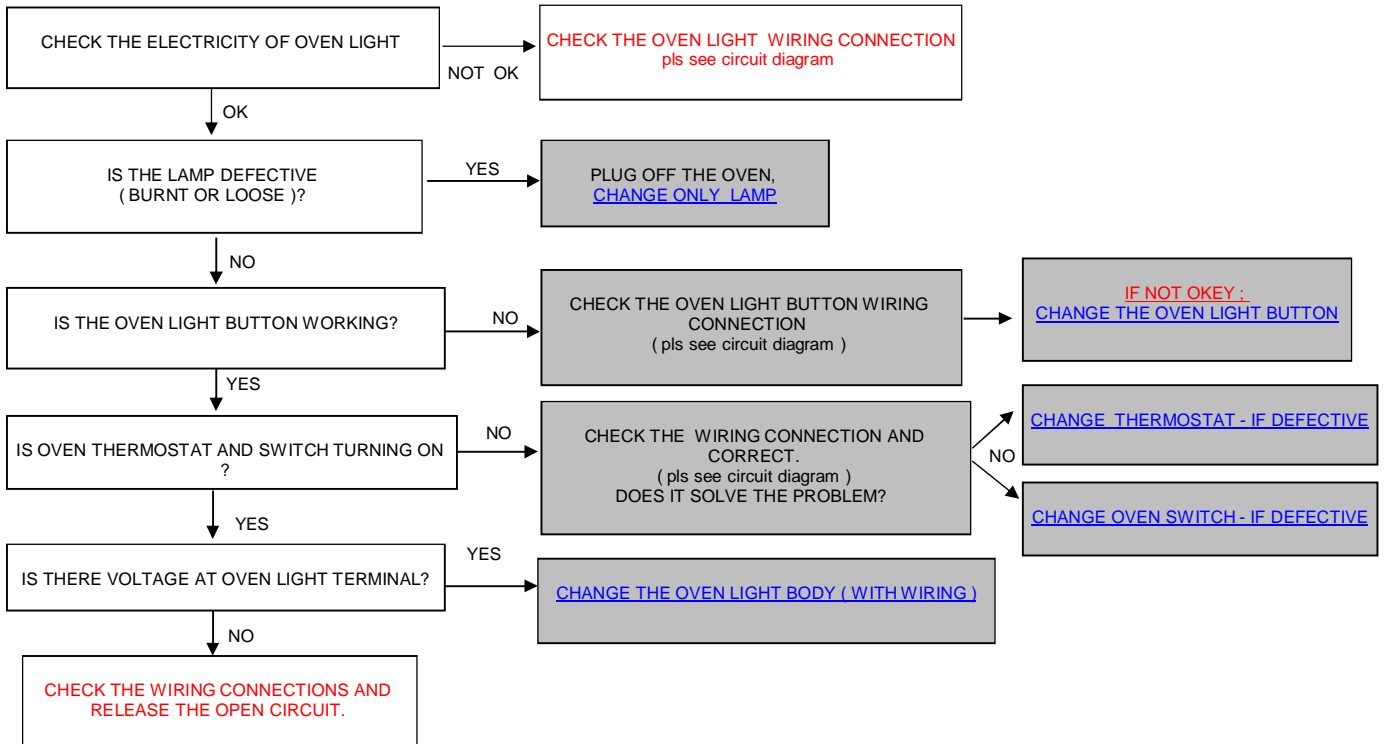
CHECK THE ELECTRICITY OF OVEN LIGHT

NOT OK

CHECK THE OVEN LIGHT WIRING CONNECTION
pls see circuit diagram

OK

IS THE LAMP DEFECTIVE
( BURNT OR LOOSE )?

YES

PLUG OFF THE OVEN,
CHANGE ONLY LAMP

NO

IS THE OVEN LIGHT BUTTON WORKING?

NO

CHECK THE OVEN LIGHT BUTTON WIRING CONNECTION
( pls see circuit diagram )

IF NOT OKEY ;
CHANGE THE OVEN LIGHT BUTTON

YES

IS OVEN THERMOSTAT AND SWITCH TURNING ON ?

NO

CHECK THE WIRING CONNECTION AND CORRECT.
( pls see circuit diagram )
DOES IT SOLVE THE PROBLEM?

NO

CHANGE THERMOSTAT - IF DEFECTIVE

CHANGE OVEN SWITCH - IF DEFECTIVE

YES

IS THERE VOLTAGE AT OVEN LIGHT TERMINAL?

YES

CHANGE THE OVEN LIGHT BODY ( WITH WIRING )

NO

CHECK THE WIRING CONNECTIONS AND RELEASE THE OPEN CIRCUIT.